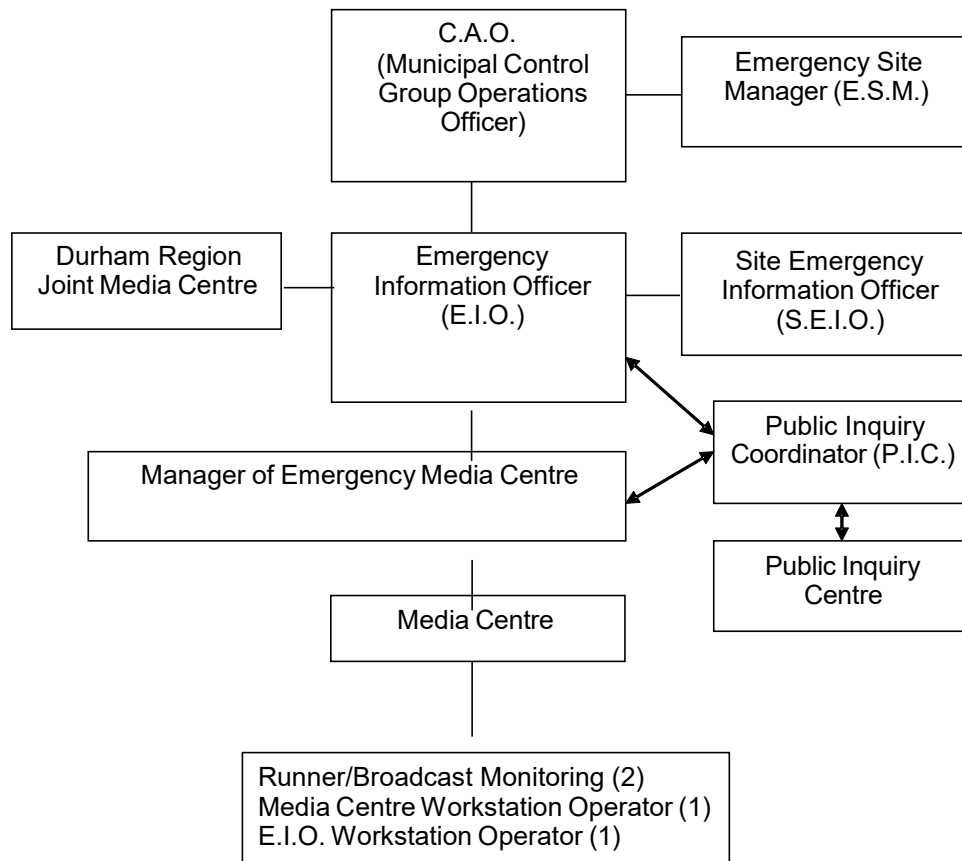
C.A.O.
(Municipal Control Group Operations Officer)

Emergency Site Manager (E.S.M.)

Durham Region Joint Media Centre

Emergency Information Officer (E.I.O.)

Site Emergency Information Officer (S.E.I.O.)

Public Inquiry Coordinator (P.I.C.)

Manager of Emergency Media Centre

Public Inquiry Centre

Media Centre

Runner/Broadcast Monitoring (2)
Media Centre Workstation Operator (1)
E.I.O. Workstation Operator (1)